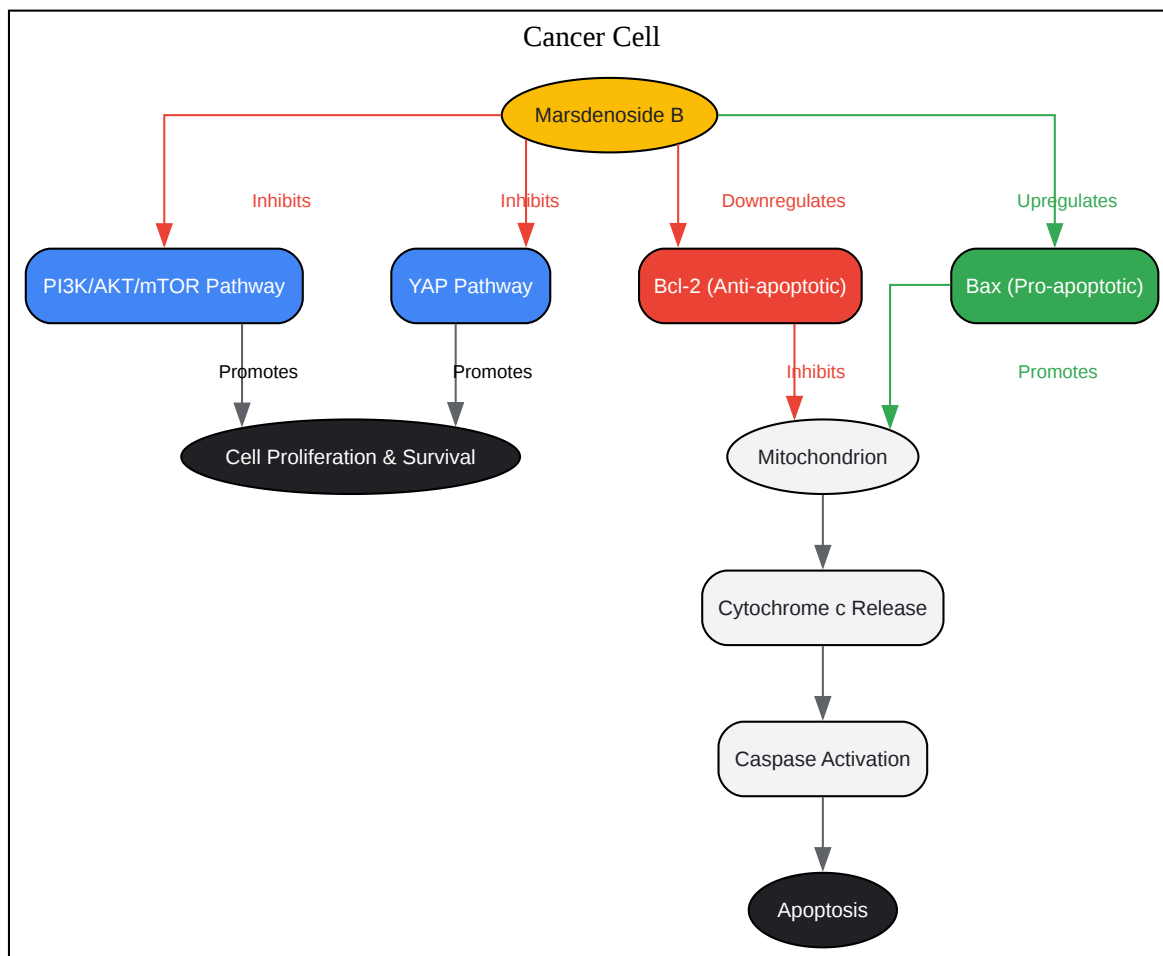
Cancer Cell

Marsdenoside B

Inhibits

Inhibits

Downregulates

Upregulates

PI3K/AKT/mTOR Pathway

YAP Pathway

Bcl-2 (Anti-apoptotic)

Bax (Pro-apoptotic)

Promotes

Promotes

Inhibits

Promotes

Cell Proliferation & Survival

Mitochondrion

Cytochrome c Release

Caspase Activation

Apoptosis